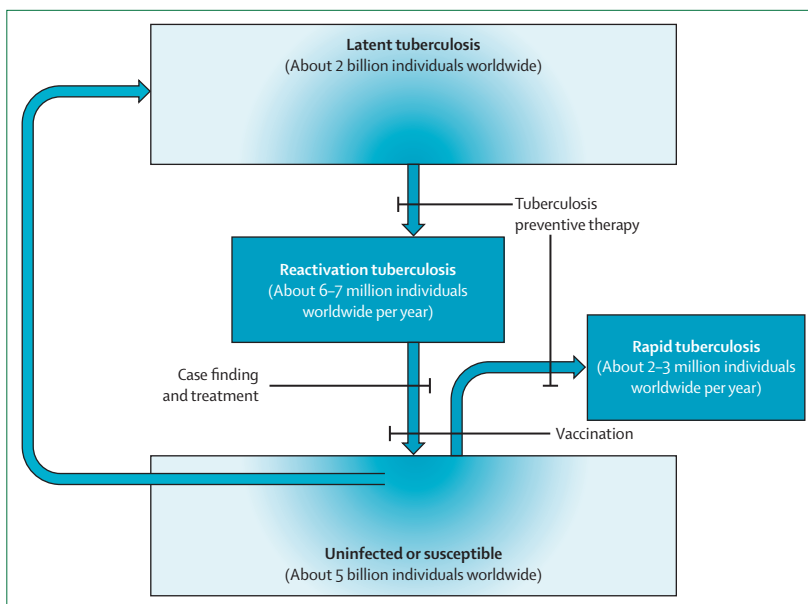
Latent tuberculosis
(About 2 billion individuals worldwide)

Tuberculosis preventive therapy

Reactivation tuberculosis
(About 6–7 million individuals worldwide per year)

Rapid tuberculosis
(About 2–3 million individuals worldwide per year)

Case finding and treatment

Vaccination

Uninfected or susceptible
(About 5 billion individuals worldwide)